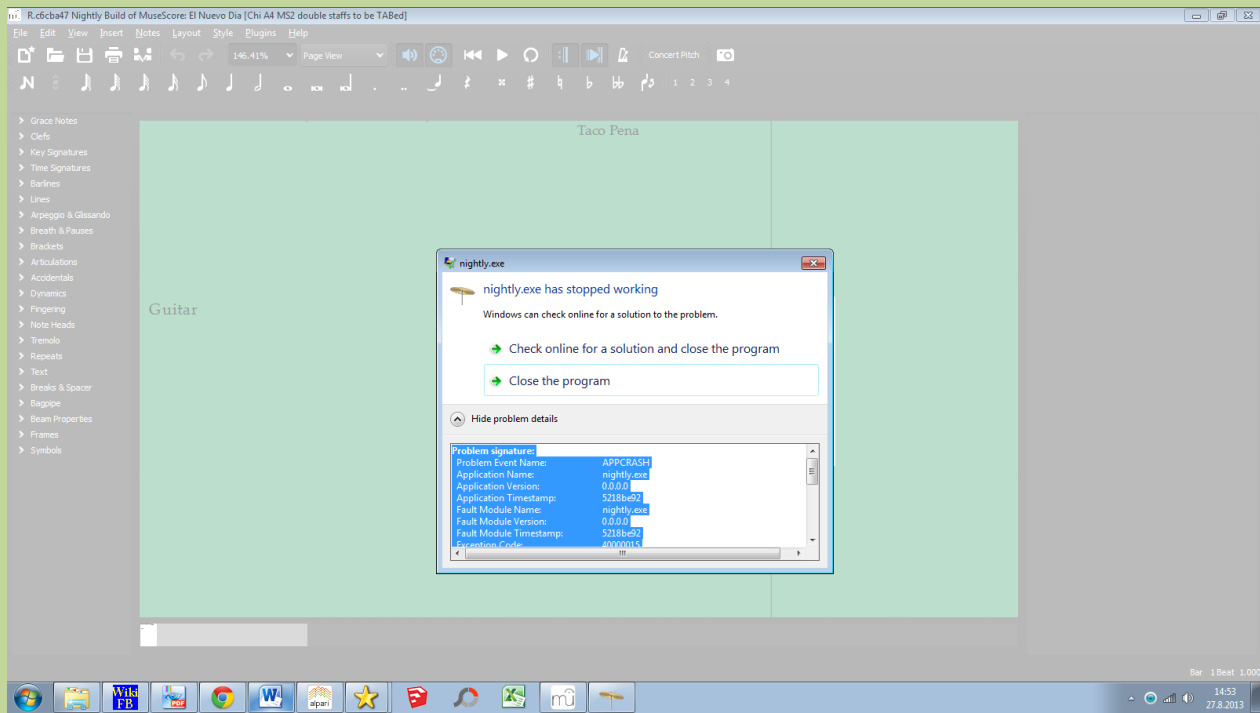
R.c6cba47 Nightly Build of MuseScore: El Nuevo Dia [Chi A4 MS2 double staffs to be TABed]

File Edit View Insert Notes Layout Style Plugins Help

146.41% Page View Concert Pitch

1 2 3 4

Grace Notes
Clefs
Key Signatures
Time Signatures
Barlines
Lines
Arpeggio & Glissando
Breath & Pauses
Brackets
Articulations
Accidentals
Dynamics
Fingering
Note Heads
Tremolo
Repeats
Text
Breaks & Spacer
Bagpipe
Beam Properties
Frames
Symbols

Taco Pena

Guitar

nightly.exe

nightly.exe has stopped working

Windows can check online for a solution to the problem.

Check online for a solution and close the program

Close the program

Hide problem details

Problem signature:
Problem Event Name: APPCRASH
Application Name: nightly.exe
Application Version: 0.0.0.0
Application Timestamp: 5218be92
Fault Module Name: nightly.exe
Fault Module Version: 0.0.0.0
Fault Module Timestamp: 5218be92
Exception Code: 40000015

Bar 1 Beat 1.000

Wiki FB

alpari

14:53
27.8.2013